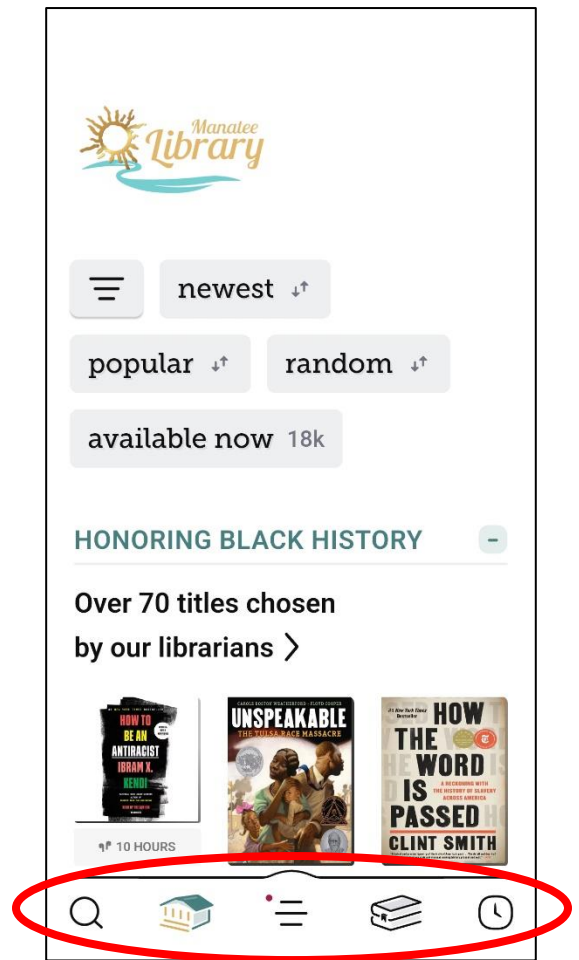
Manatee Library

newest

popular

random

available now 18k

HONORING BLACK HISTORY

Over 70 titles chosen by our librarians

HOW TO BE AN ANTIRACIST IBRAM X. KENDI

10 HOURS

CAROLE BOSTON WEATHERFORD · FLOYD COOPER UNSPEAKABLE THE TULSA RACE MASSACRE

HOW THE WORD IS PASSED A RECKONING WITH THE HISTORY OF SLAVERY ACROSS AMERICA CLINT SMITH